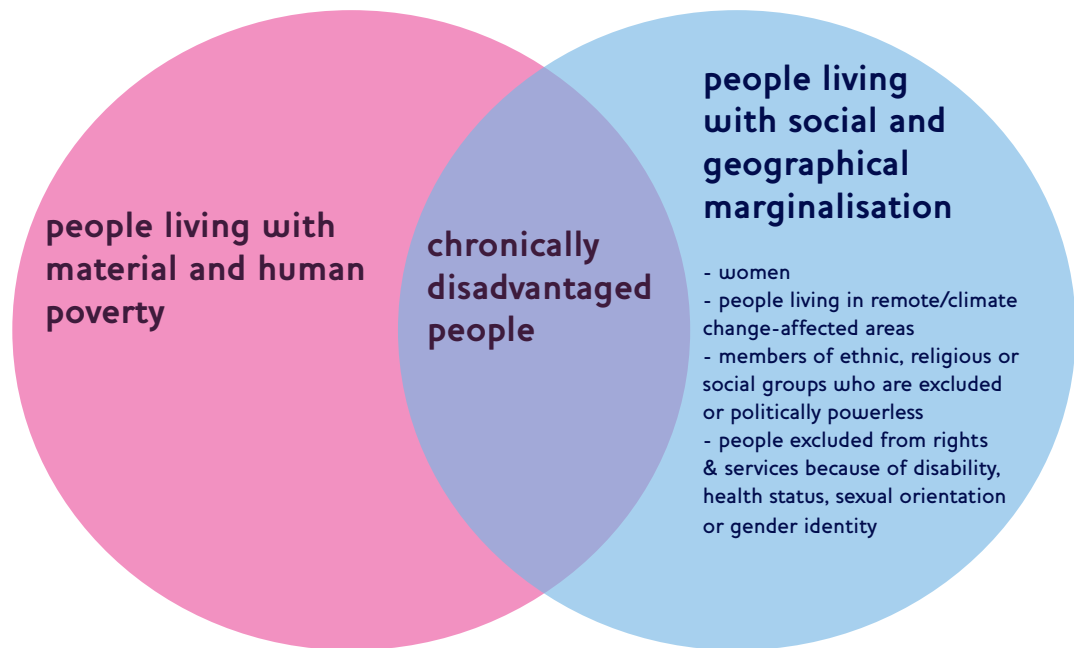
people living with material and human poverty

chronically disadvantaged people

people living with social and geographical marginalisation

- women
- people living in remote/climate change-affected areas
- members of ethnic, religious or social groups who are excluded or politically powerless
- people excluded from rights & services because of disability, health status, sexual orientation or gender identity